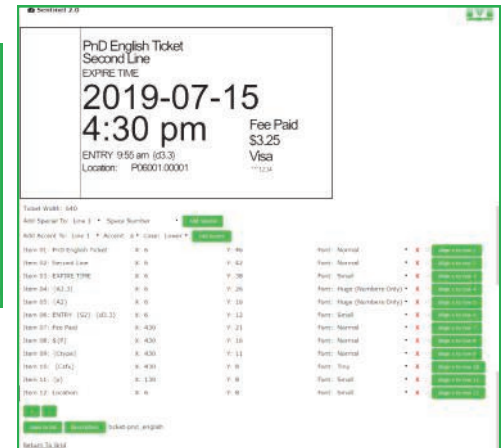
Sentinel 2.0

PnD English Ticket
Second Line
EXPIRE TIME
2019-07-15
4:30 pm
Fee Paid
$3.25
Visa
ENTRY 9:55 am (d3.3)
Location: P06001.00001
**1234

Ticket Width: 640
Add Special To: Line 1 • Space Number • Add Special
Add Accent To: Line 1 • Accent: à • Case: Lower • Add Accent

| Item | | X | Y | Font | | |
|---|---|---|---|---|---|---|
| Item 01: PnD English Ticket | | X: 6 | Y: 46 | Font: Normal | x | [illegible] |
| Item 02: Second Line | | X: 6 | Y: 62 | Font: Normal | x | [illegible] |
| Item 03: EXPIRE TIME | | X: 6 | Y: 38 | Font: Small | x | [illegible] |
| Item 04: {A2.3} | | X: 6 | Y: 26 | Font: Huge (Numbers Only) | x | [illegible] |
| Item 05: {A2} | | X: 6 | Y: 16 | Font: Huge (Numbers Only) | x | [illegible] |
| Item 06: ENTRY {S2} (d3.3) | | X: 6 | Y: 12 | Font: Small | x | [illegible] |
| Item 07: Fee Paid | | X: 430 | Y: 21 | Font: Normal | x | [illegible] |
| Item 08: ${F} | | X: 430 | Y: 16 | Font: Normal | x | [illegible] |
| Item 09: {Cxpe} | | X: 430 | Y: 11 | Font: Normal | x | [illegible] |
| Item 10: {Cdfs} | | X: 430 | Y: 8 | Font: Tiny | x | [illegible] |
| Item 11: {e} | | X: 130 | Y: 8 | Font: Small | x | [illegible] |
| Item 12: Location | | X: 6 | Y: 8 | Font: Small | x | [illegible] |

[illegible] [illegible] ticket-pnd_english
Return To Grid